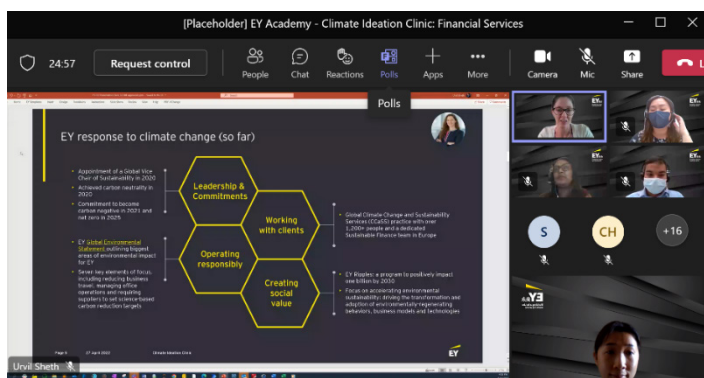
[Placeholder] EY Academy - Climate Ideation Clinic: Financial Services

24:57
Request control
People
Chat
Reactions
Polls
Apps
More
Camera
Mic
Share

Polls

EY response to climate change (so far)

• Appointment of a Global Vice Chair of Sustainability in 2020
• Achieved carbon neutrality in 2020
• Commitment to become carbon negative in 2021 and net zero in 2025

• EY Global Environmental Statement outlining biggest areas of environmental impact for EY
• Seven key elements of focus, including reducing business travel, managing office operations and requiring suppliers to set science-based carbon reduction targets

Leadership & Commitments
Working with clients
Operating responsibly
Creating social value

• Global Climate Change and Sustainability Services (CCaSS) practice with over 1,200+ people and a dedicated Sustainable Finance team in Europe

• EY Ripples: a program to positively impact one billion by 2030
• Focus on accelerating environmental sustainability: driving the transformation and adoption of environmentally regenerating behaviors, business models and technologies

Page 9
27 April 2022
Climate Ideation Clinic
EY

S
CH
+16

Urvil Sheth